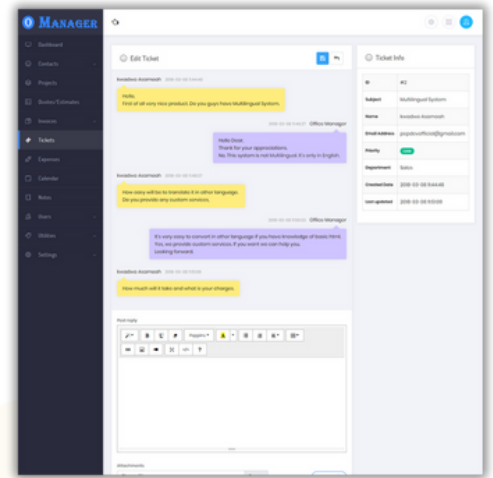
O MANAGER

Dashboard
Contacts
Projects
Quotes/Estimates
Invoices
Tickets
Expenses
Calendar
Notes
Users
Utilities
Settings

Edit Ticket

kevadiya Asarmesh 2018-02-08 9:44:48

Hello,
First of all very nice product. Do you guys have Multilingual System.

2018-02-08 9:45:17 Office Manager

Hello Dear,
Thank for your appreciations.
No, This system is not Multilingual. It's only in English.

kevadiya Asarmesh 2018-02-08 9:46:20

How easy will be to translate it in other language.
Do you provide any custom services.

2018-02-08 9:47:20 Office Manager

It's very easy to convert in other language if you have knowledge of basic html.
Yes, we provide custom services. If you want we can help you.
Looking forward.

kevadiya Asarmesh 2018-02-08 9:50:09

How much will it take and what is your charges.

Post reply

Poppins

Attachments

Ticket Info

| ID | #2 |
|---|---|
| Subject | Multilingual System |
| Name | kevadiya Asarmesh |
| Email Address | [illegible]@gmail.com |
| Priority | Low |
| Department | Sales |
| Created Date | 2018-02-08 9:44:48 |
| Last updated | 2018-02-08 9:50:09 |